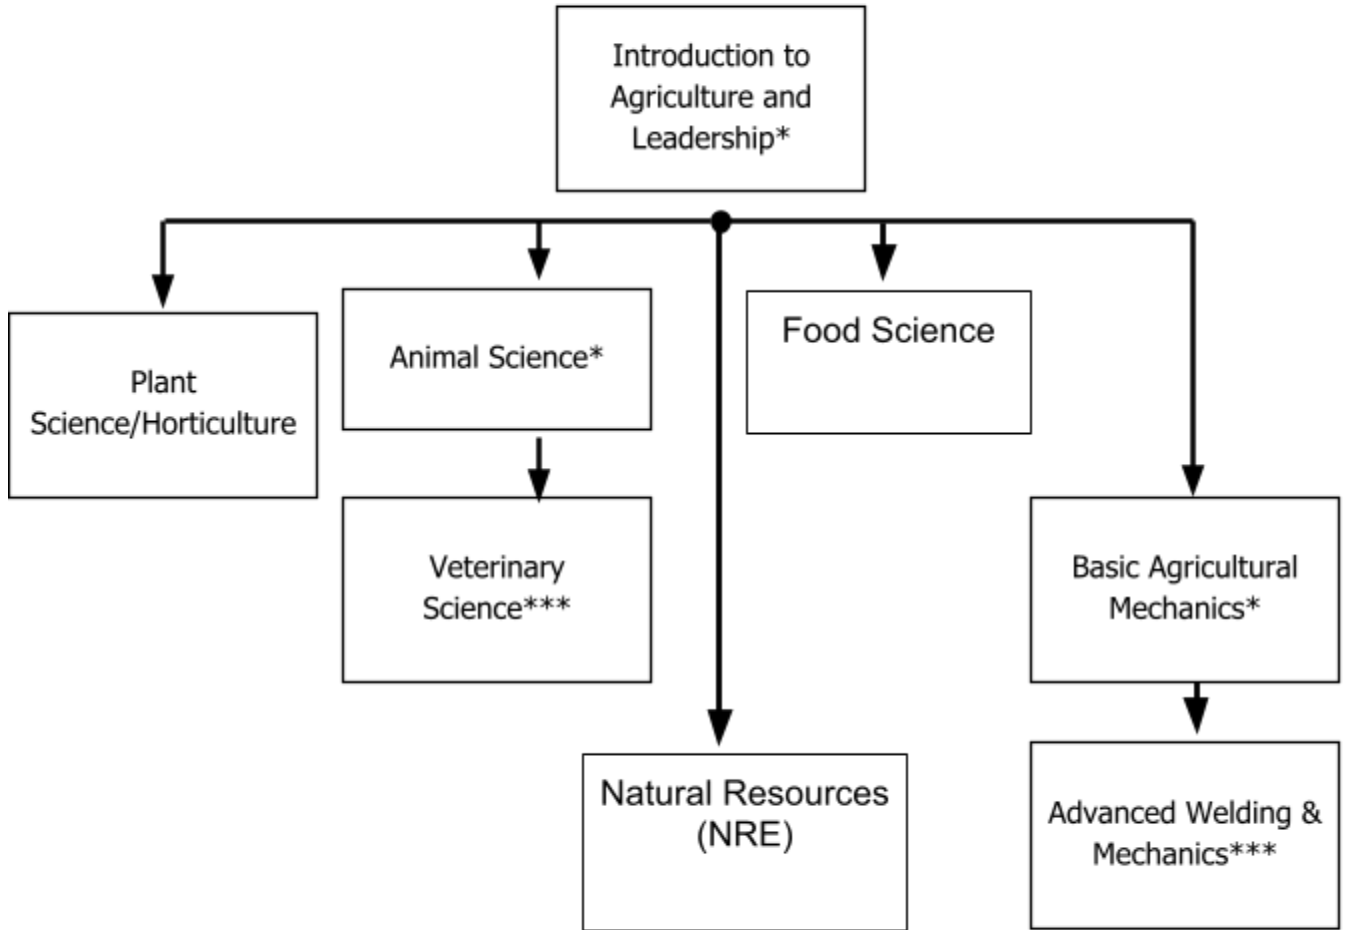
Introduction to Agriculture and Leadership*

Plant Science/Horticulture

Animal Science*

Veterinary Science***

Food Science

Natural Resources (NRE)

Basic Agricultural Mechanics*

Advanced Welding & Mechanics***